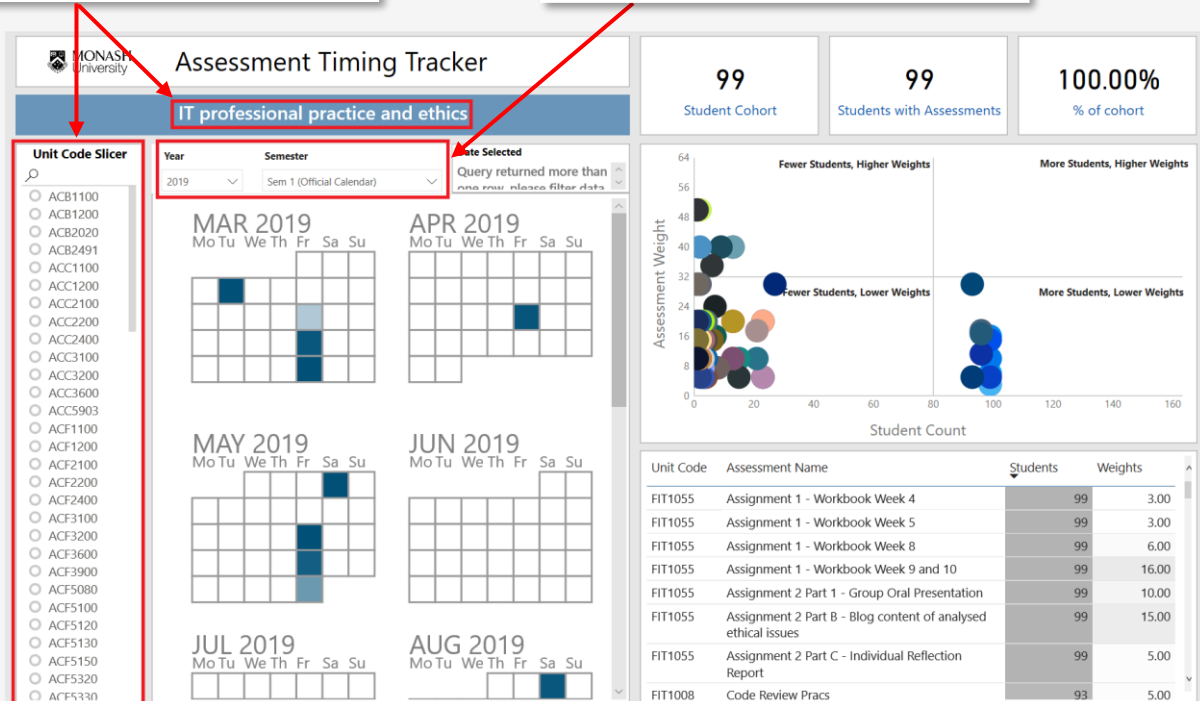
MONASH University

Assessment Timing Tracker

IT professional practice and ethics

99
Student Cohort

99
Students with Assessments

100.00%
% of cohort

Unit Code Slicer

ACB1100
ACB1200
ACB2020
ACB2491
ACC1100
ACC1200
ACC2100
ACC2200
ACC2400
ACC3100
ACC3200
ACC3600
ACC5903
ACF1100
ACF1200
ACF2100
ACF2200
ACF2400
ACF3100
ACF3200
ACF3600
ACF3900
ACF5080
ACF5100
ACF5120
ACF5130
ACF5150
ACF5320
ACF5330

Year
2019

Semester
Sem 1 (Official Calendar)

Date Selected
Query returned more than one row, please filter data

MAR 2019
Mo Tu We Th Fr Sa Su

APR 2019
Mo Tu We Th Fr Sa Su

MAY 2019
Mo Tu We Th Fr Sa Su

JUN 2019
Mo Tu We Th Fr Sa Su

JUL 2019
Mo Tu We Th Fr Sa Su

AUG 2019
Mo Tu We Th Fr Sa Su

Fewer Students, Higher Weights
More Students, Higher Weights
Fewer Students, Lower Weights
More Students, Lower Weights

Assessment Weight
64
56
48
40
32
24
16
8
0

0 20 40 60 80 100 120 140 160
Student Count

| Unit Code | Assessment Name | Students | Weights |
|---|---|---|---|
| FIT1055 | Assignment 1 - Workbook Week 4 | 99 | 3.00 |
| FIT1055 | Assignment 1 - Workbook Week 5 | 99 | 3.00 |
| FIT1055 | Assignment 1 - Workbook Week 8 | 99 | 6.00 |
| FIT1055 | Assignment 1 - Workbook Week 9 and 10 | 99 | 16.00 |
| FIT1055 | Assignment 2 Part 1 - Group Oral Presentation | 99 | 10.00 |
| FIT1055 | Assignment 2 Part B - Blog content of analysed ethical issues | 99 | 15.00 |
| FIT1055 | Assignment 2 Part C - Individual Reflection Report | 99 | 5.00 |
| FIT1008 | Code Review Pracs | 93 | 5.00 |